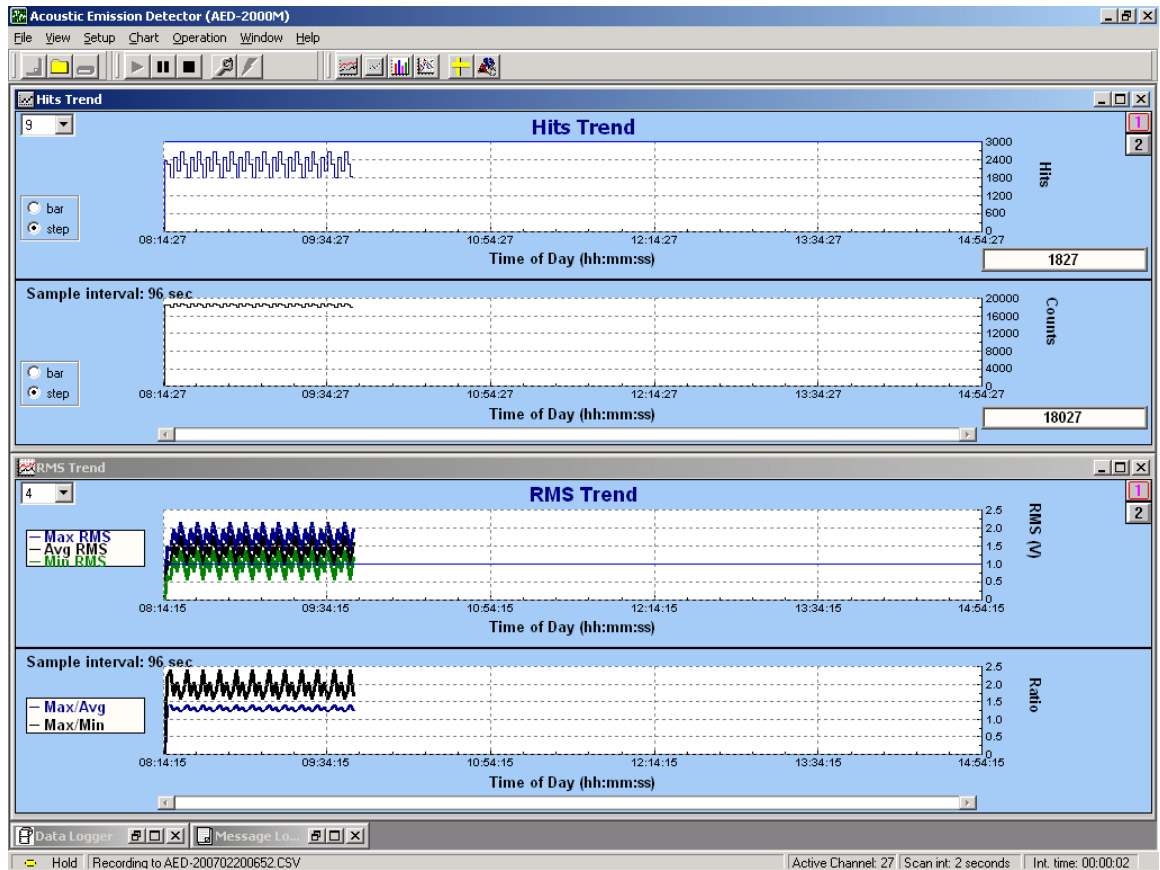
Acoustic Emission Detector (AED-2000M)

File View Setup Chart Operation Window Help

Hits Trend

9

Hits Trend

1
2

3000
2400
1800
1200
600
0

Hits

bar
step

08:14:27 09:34:27 10:54:27 12:14:27 13:34:27 14:54:27

Time of Day (hh:mm:ss)

1827

Sample interval: 96 sec

20000
16000
12000
8000
4000
0

Counts

bar
step

08:14:27 09:34:27 10:54:27 12:14:27 13:34:27 14:54:27

Time of Day (hh:mm:ss)

18027

RMS Trend

4

RMS Trend

1
2

Max RMS
Avg RMS
Min RMS

2.5
2.0
1.5
1.0
0.5
0

RMS (V)

08:14:15 09:34:15 10:54:15 12:14:15 13:34:15 14:54:15

Time of Day (hh:mm:ss)

Sample interval: 96 sec

Max/Avg
Max/Min

2.5
2.0
1.5
1.0
0.5
0

Ratio

08:14:15 09:34:15 10:54:15 12:14:15 13:34:15 14:54:15

Time of Day (hh:mm:ss)

Data Logger
Message Lo...

Hold | Recording to AED-200702200652.CSV | Active Channel: 27 | Scan int: 2 seconds | Int. time: 00:00:02